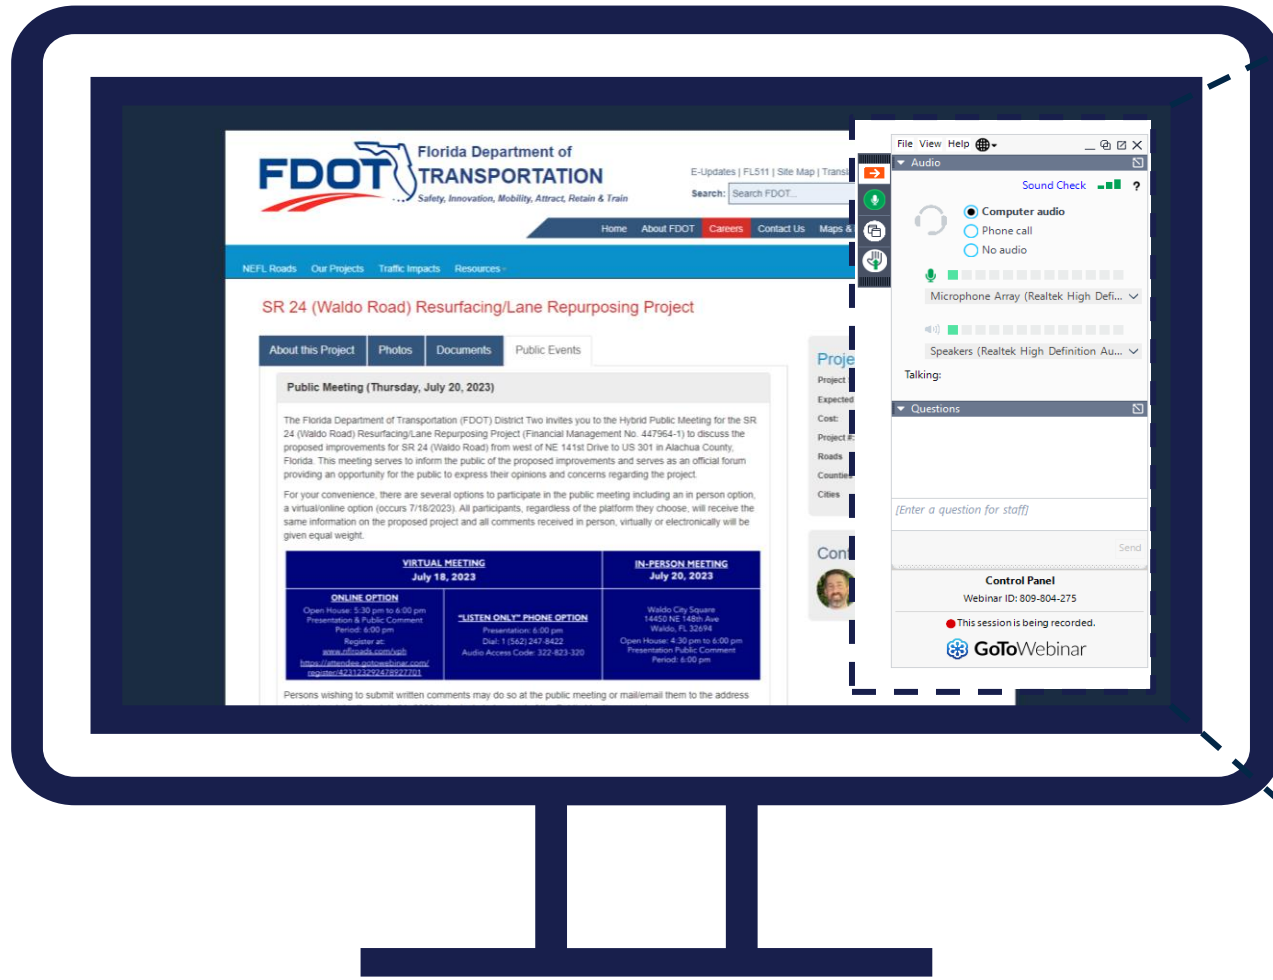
FDOT Florida Department of TRANSPORTATION
Safety, Innovation, Mobility, Attract, Retain & Train

E-Updates | FL511 | Site Map | Transl
Search: Search FDOT...

Home About FDOT Careers Contact Us Maps &

NEFL Roads Our Projects Traffic Impacts Resources

SR 24 (Waldo Road) Resurfacing/Lane Repurposing Project

About this Project Photos Documents Public Events

Public Meeting (Thursday, July 20, 2023)

The Florida Department of Transportation (FDOT) District Two invites you to the Hybrid Public Meeting for the SR 24 (Waldo Road) Resurfacing/Lane Repurposing Project (Financial Management No. 447964-1) to discuss the proposed improvements for SR 24 (Waldo Road) from west of NE 141st Drive to US 301 in Alachua County, Florida. This meeting serves to inform the public of the proposed improvements and serves as an official forum providing an opportunity for the public to express their opinions and concerns regarding the project.

For your convenience, there are several options to participate in the public meeting including an in person option, a virtual/online option (occurs 7/18/2023). All participants, regardless of the platform they choose, will receive the same information on the proposed project and all comments received in person, virtually or electronically will be given equal weight.

| VIRTUAL MEETING July 18, 2023 | | IN-PERSON MEETING July 20, 2023 |
|---|---|---|
| ONLINE OPTION Open House: 5:30 pm to 6:00 pm Presentation & Public Comment Period: 6:00 pm Register at: www.nflroads.com/xph https://attendee.gotowebinar.com/register/4231232924789277​01 | "LISTEN ONLY" PHONE OPTION Presentation: 6:00 pm Dial: 1 (562) 247-8422 Audio Access Code: 322-823-320 | Waldo City Square 14450 NE 148th Ave Waldo, FL 32694 Open House: 4:30 pm to 6:00 pm Presentation Public Comment Period: 6:00 pm |

Persons wishing to submit written comments may do so at the public meeting or mail/email them to the address

Proje
Project
Expected
Cost:
Project #
Roads
Counties
Cities

Con

File View Help
Audio
Sound Check ?
Computer audio
Phone call
No audio
Microphone Array (Realtek High Defi...
Speakers (Realtek High Definition Au...
Talking:
Questions
[Enter a question for staff]
Send
Control Panel
Webinar ID: 809-804-275
This session is being recorded.
GoToWebinar